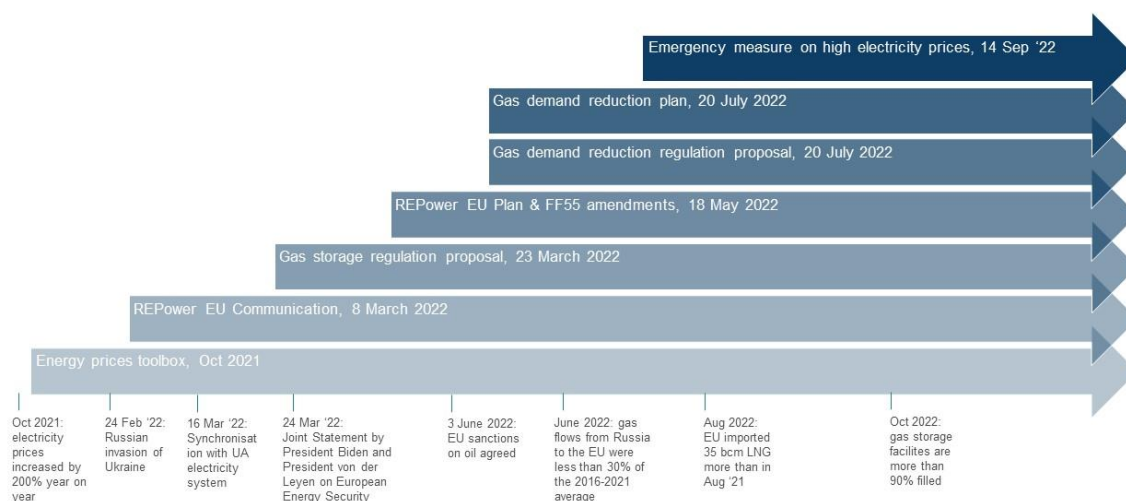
Emergency measure on high electricity prices, 14 Sep '22

Gas demand reduction plan, 20 July 2022

Gas demand reduction regulation proposal, 20 July 2022

REPower EU Plan & FF55 amendments, 18 May 2022

Gas storage regulation proposal, 23 March 2022

REPower EU Communication, 8 March 2022

Energy prices toolbox, Oct 2021

Oct 2021: electricity prices increased by 200% year on year

24 Feb '22: Russian invasion of Ukraine

16 Mar '22: Synchronisation with UA electricity system

24 Mar '22: Joint Statement by President Biden and President von der Leyen on European Energy Security

3 June 2022: EU sanctions on oil agreed

June 2022: gas flows from Russia to the EU were less than 30% of the 2016-2021 average

Aug 2022: EU imported 35 bcm LNG more than in Aug '21

Oct 2022: gas storage facilites are more than 90% filled